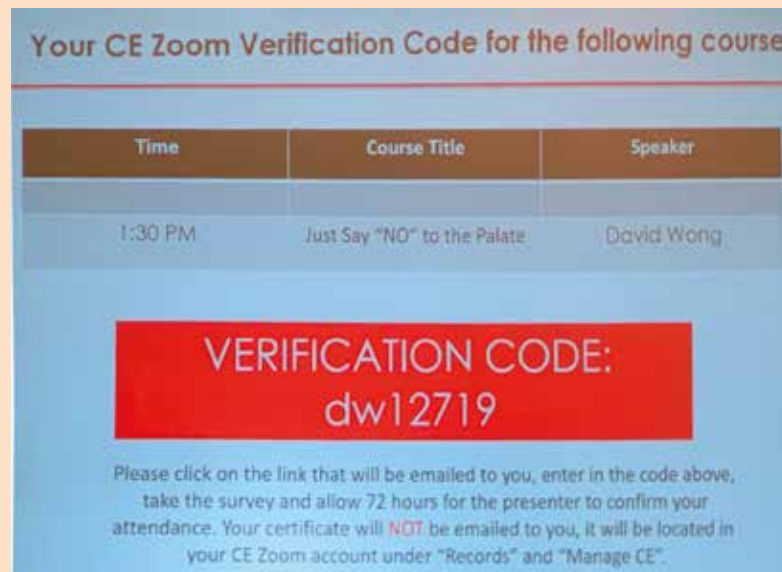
Your CE Zoom Verification Code for the following course

| Time | Course Title | Speaker |
|---|---|---|
| | | |
| 1:30 PM | Just Say "NO" to the Palate | David Wong |

VERIFICATION CODE:
dw12719

Please click on the link that will be emailed to you, enter in the code above, take the survey and allow 72 hours for the presenter to confirm your attendance. Your certificate will NOT be emailed to you, it will be located in your CE Zoom account under "Records" and "Manage CE".